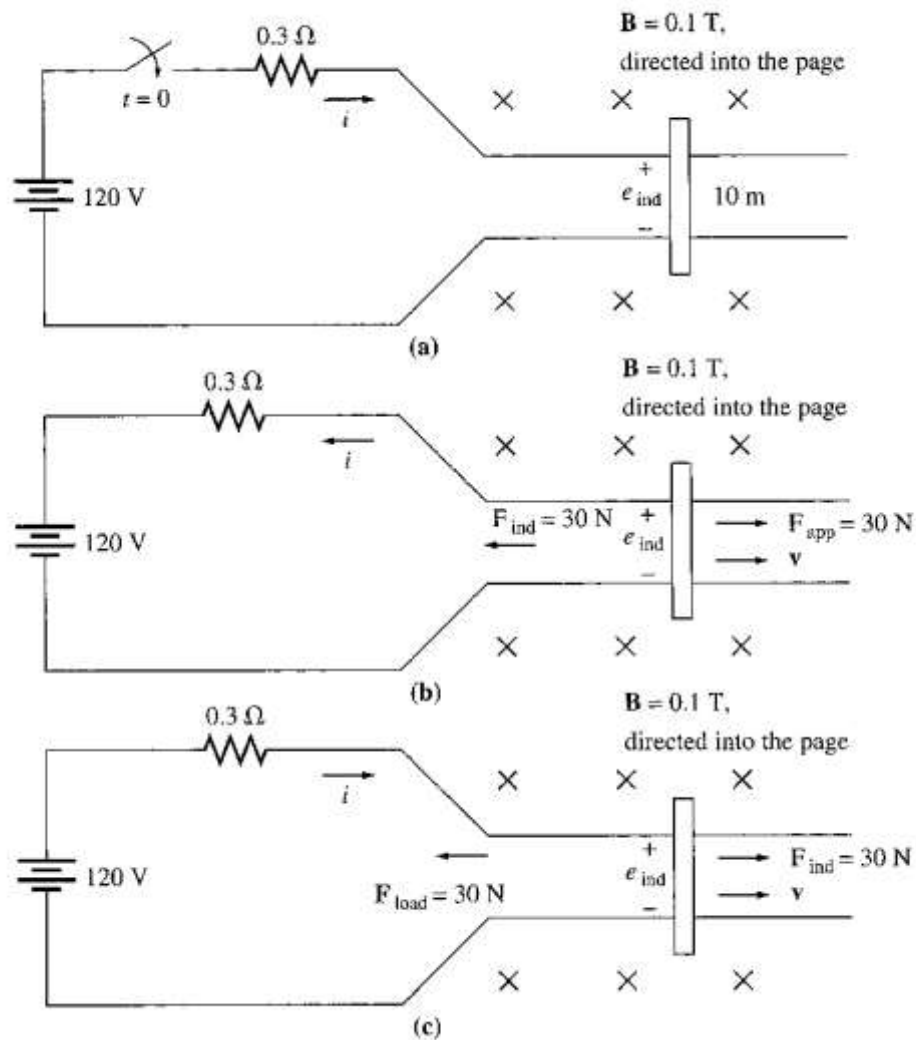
$\mathbf{B} = 0.1$ T, directed into the page

$t = 0$

$0.3\ \Omega$

$i$

120 V

$\times$ $\times$ $\times$

+

$e_{\text{ind}}$

−

10 m

$\times$ $\times$ $\times$

(a)

$\mathbf{B} = 0.1$ T, directed into the page

$0.3\ \Omega$

$i$

120 V

$\times$ $\times$ $\times$

$\mathbf{F}_{\text{ind}} = 30$ N

+

$e_{\text{ind}}$

−

$\mathbf{F}_{\text{app}} = 30$ N

$\mathbf{v}$

$\times$ $\times$ $\times$

(b)

$\mathbf{B} = 0.1$ T, directed into the page

$0.3\ \Omega$

$i$

120 V

$\times$ $\times$ $\times$

$\mathbf{F}_{\text{load}} = 30$ N

+

$e_{\text{ind}}$

−

$\mathbf{F}_{\text{ind}} = 30$ N

$\mathbf{v}$

$\times$ $\times$ $\times$

(c)